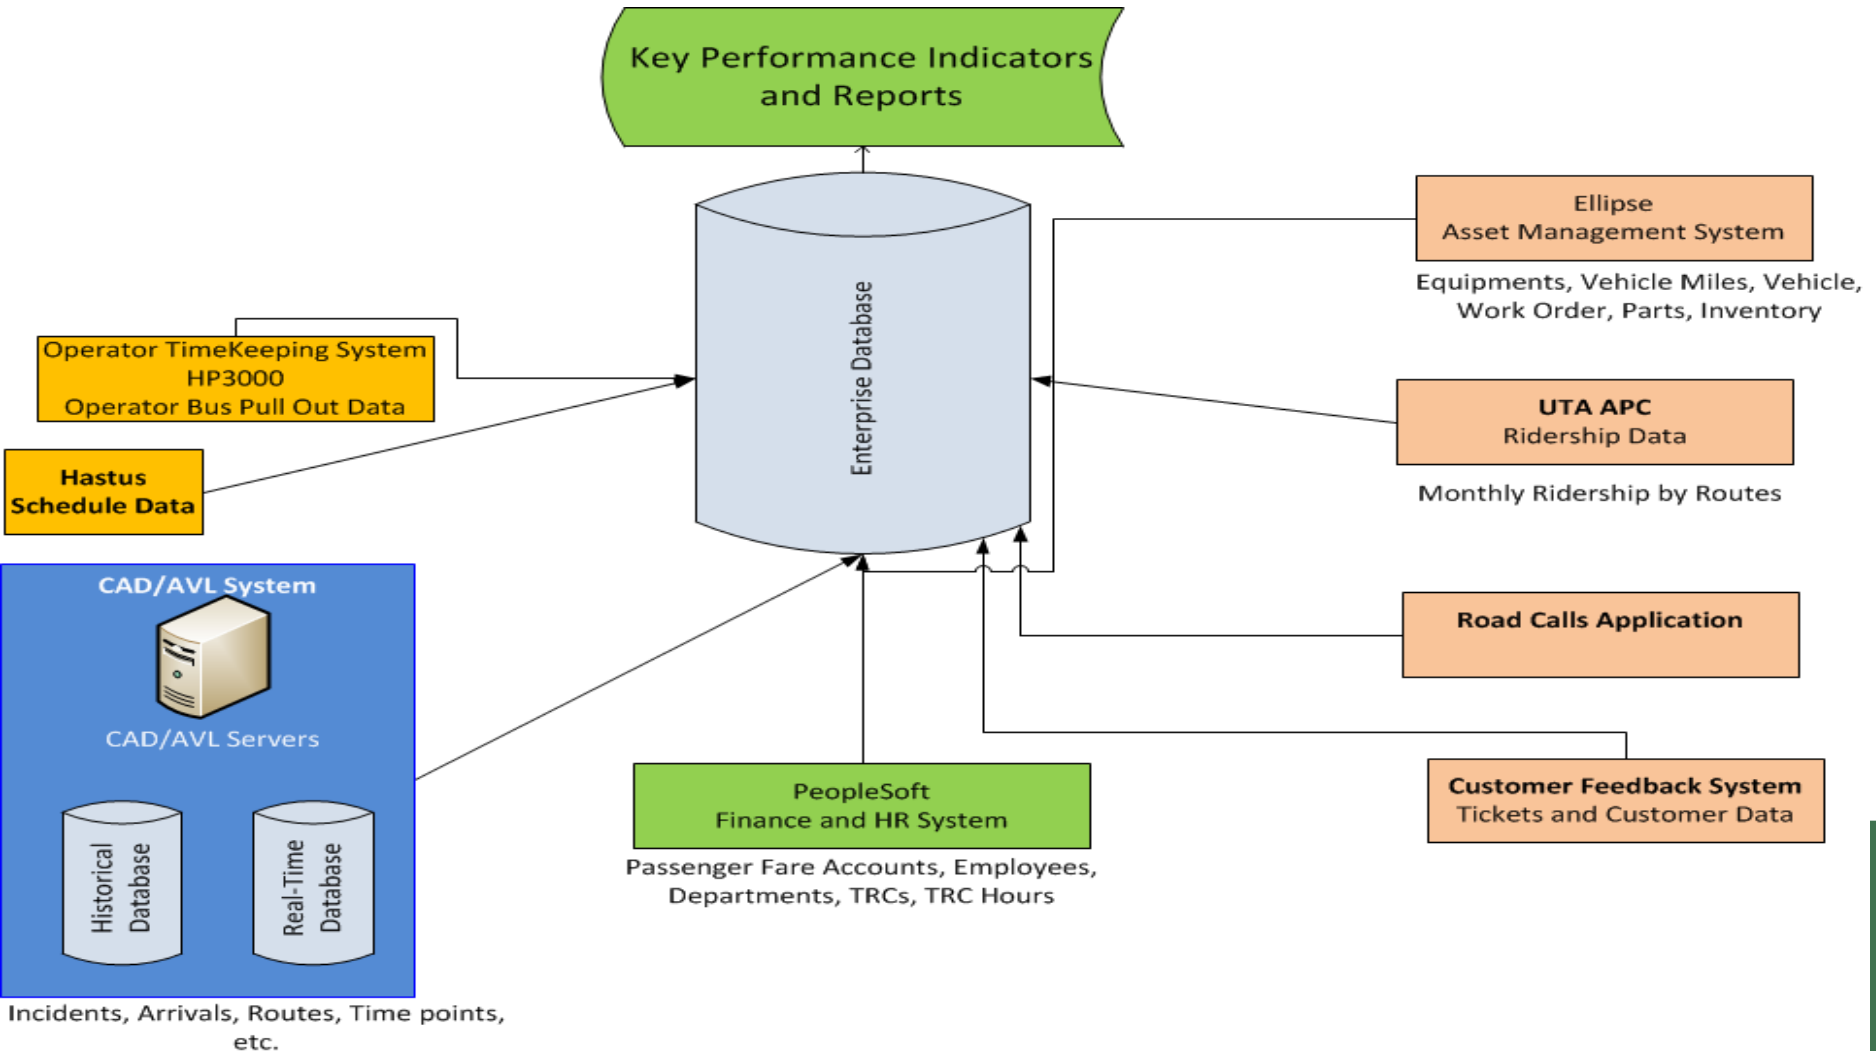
Key Performance Indicators and Reports

Ellipse
Asset Management System

Equipments, Vehicle Miles, Vehicle, Work Order, Parts, Inventory

Operator TimeKeeping System
HP3000
Operator Bus Pull Out Data

Enterprise Database

Hastus
Schedule Data

UTA APC
Ridership Data

Monthly Ridership by Routes

CAD/AVL System

CAD/AVL Servers

Historical Database

Real-Time Database

Road Calls Application

PeopleSoft
Finance and HR System

Passenger Fare Accounts, Employees, Departments, TRCs, TRC Hours

Customer Feedback System
Tickets and Customer Data

Incidents, Arrivals, Routes, Time points, etc.